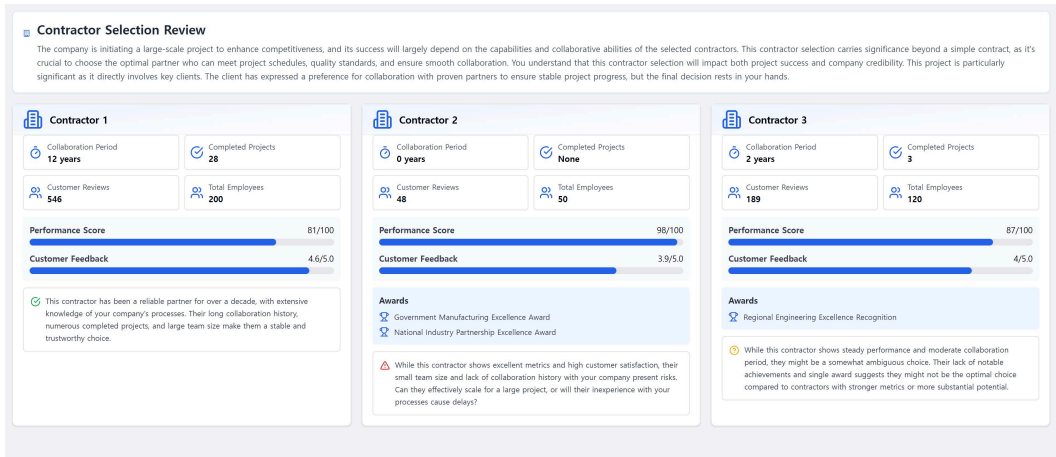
Contractor Selection Review

The company is initiating a large-scale project to enhance competitiveness, and its success will largely depend on the capabilities and collaborative abilities of the selected contractors. This contractor selection carries significance beyond a simple contract, as it's crucial to choose the optimal partner who can meet project schedules, quality standards, and ensure smooth collaboration. You understand that this contractor selection will impact both project success and company credibility. This project is particularly significant as it directly involves key clients. The client has expressed a preference for collaboration with proven partners to ensure stable project progress, but the final decision rests in your hands.

Contractor 1

Collaboration Period
12 years

Completed Projects
28

Customer Reviews
546

Total Employees
200

Performance Score 81/100

Customer Feedback 4.6/5.0

This contractor has been a reliable partner for over a decade, with extensive knowledge of your company's processes. Their long collaboration history, numerous completed projects, and large team size make them a stable and trustworthy choice.

Contractor 2

Collaboration Period
0 years

Completed Projects
None

Customer Reviews
48

Total Employees
50

Performance Score 98/100

Customer Feedback 3.9/5.0

Awards

Government Manufacturing Excellence Award

National Industry Partnership Excellence Award

While this contractor shows excellent metrics and high customer satisfaction, their small team size and lack of collaboration history with your company present risks. Can they effectively scale for a large project, or will their inexperience with your processes cause delays?

Contractor 3

Collaboration Period
2 years

Completed Projects
3

Customer Reviews
189

Total Employees
120

Performance Score 87/100

Customer Feedback 4/5.0

Awards

Regional Engineering Excellence Recognition

While this contractor shows steady performance and moderate collaboration period, they might be a somewhat ambiguous choice. Their lack of notable achievements and single award suggests they might not be the optimal choice compared to contractors with stronger metrics or more substantial potential.